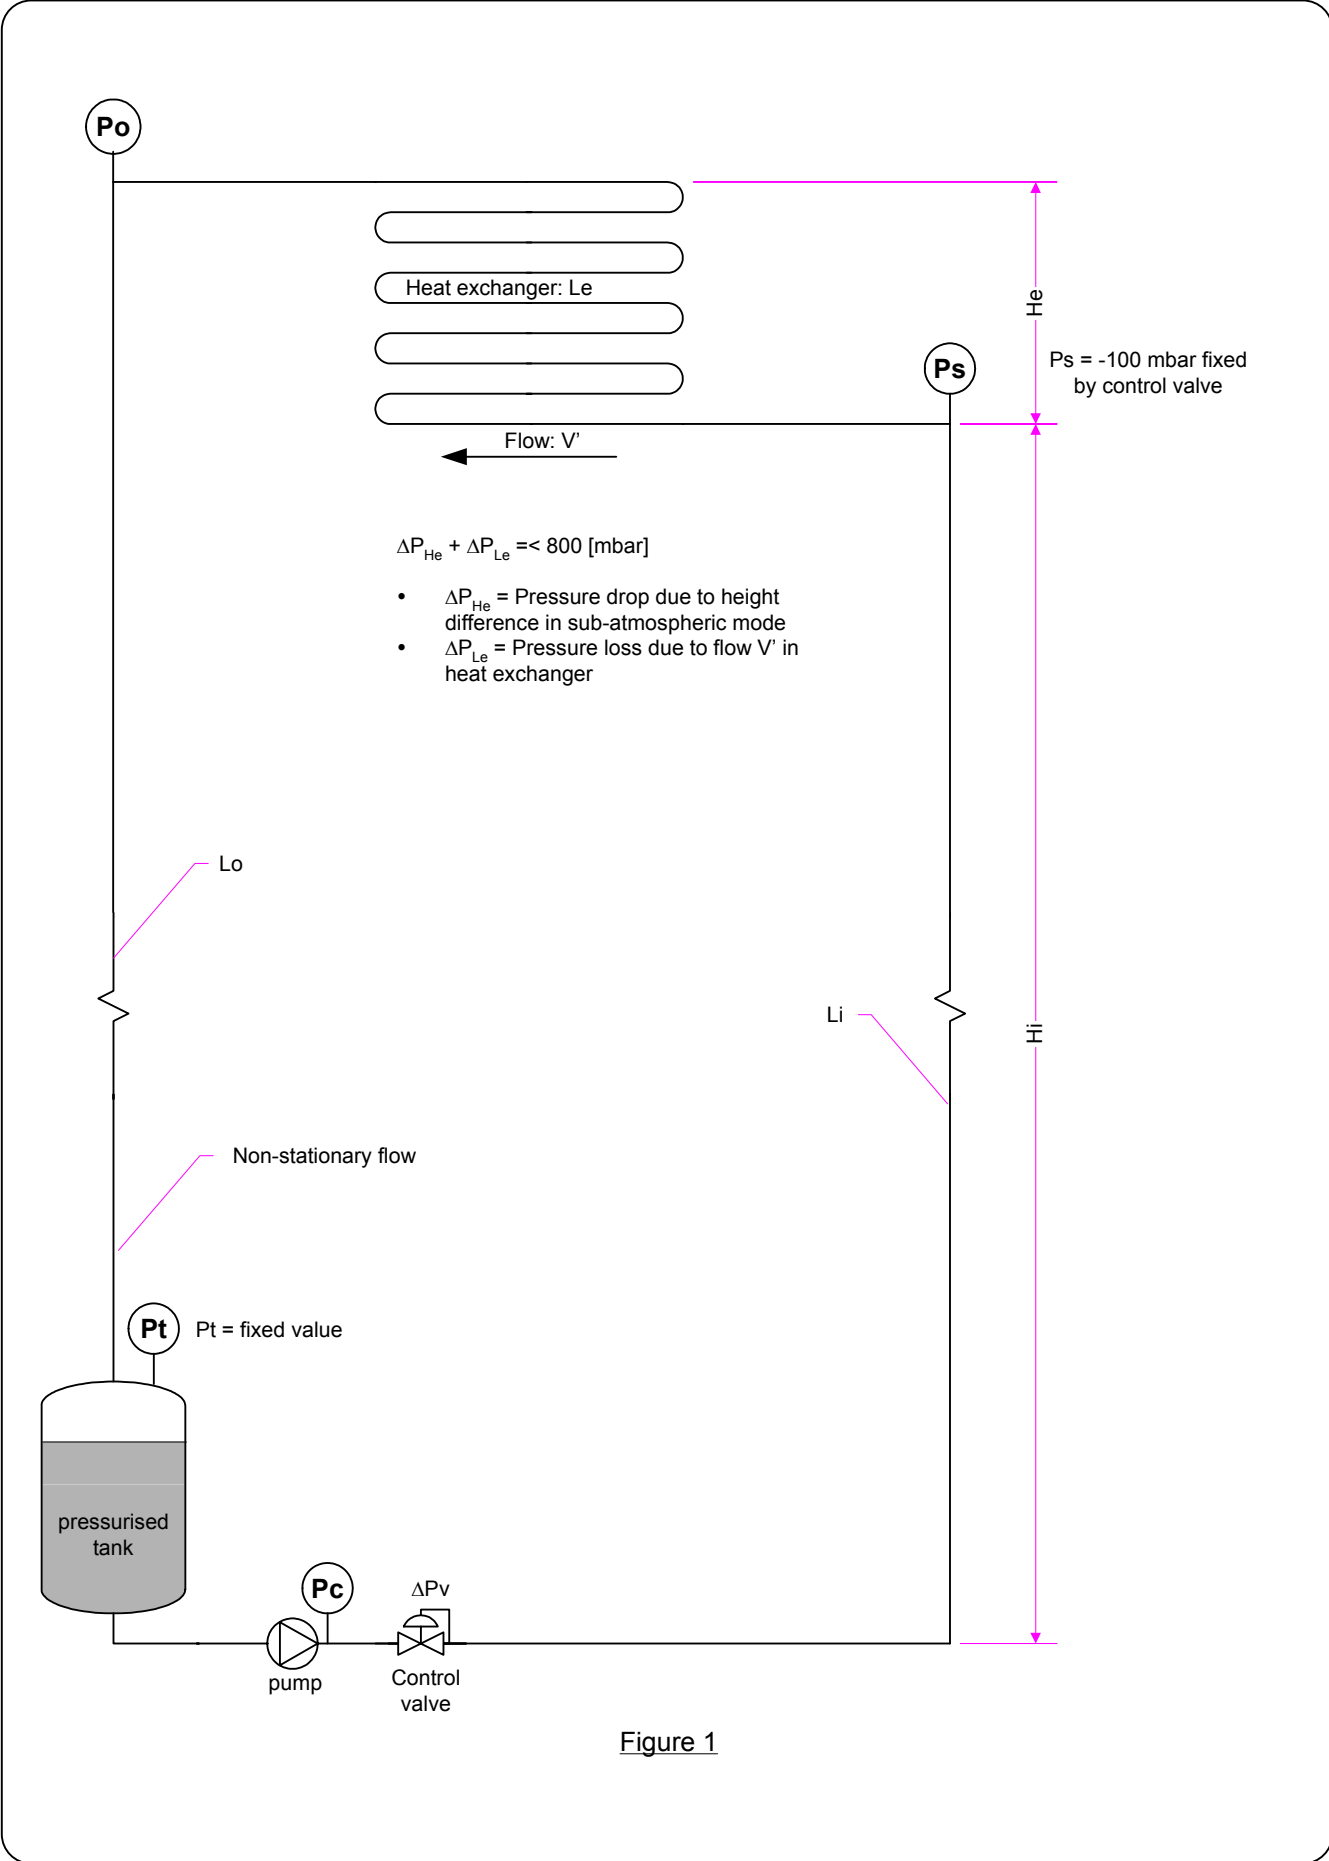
Po

Heat exchanger: Le

He

Ps

Ps = -100 mbar fixed by control valve

Flow: V'

$\Delta P_{He} + \Delta P_{Le}$ =< 800 [mbar]

- $\Delta P_{He}$ = Pressure drop due to height difference in sub-atmospheric mode
- $\Delta P_{Le}$ = Pressure loss due to flow V' in heat exchanger

Lo

Li

Hi

Non-stationary flow

Pt

Pt = fixed value

pressurised tank

Pc

$\Delta Pv$

pump

Control valve

Figure 1